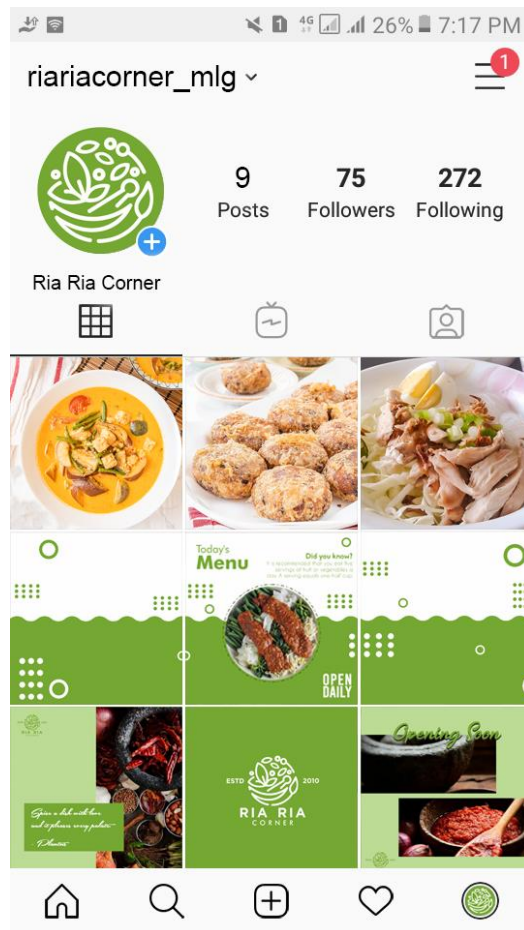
4G 26% 7:17 PM

riariacorner_mlg

1

9 Posts

75 Followers

272 Following

Ria Ria Corner

Today's Menu

Did you know?

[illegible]

OPEN DAILY

RIA RIA

Spice a dish with love and it pleases every palate.
Plautus

ESTD 2010

RIA RIA CORNER

Opening Soon